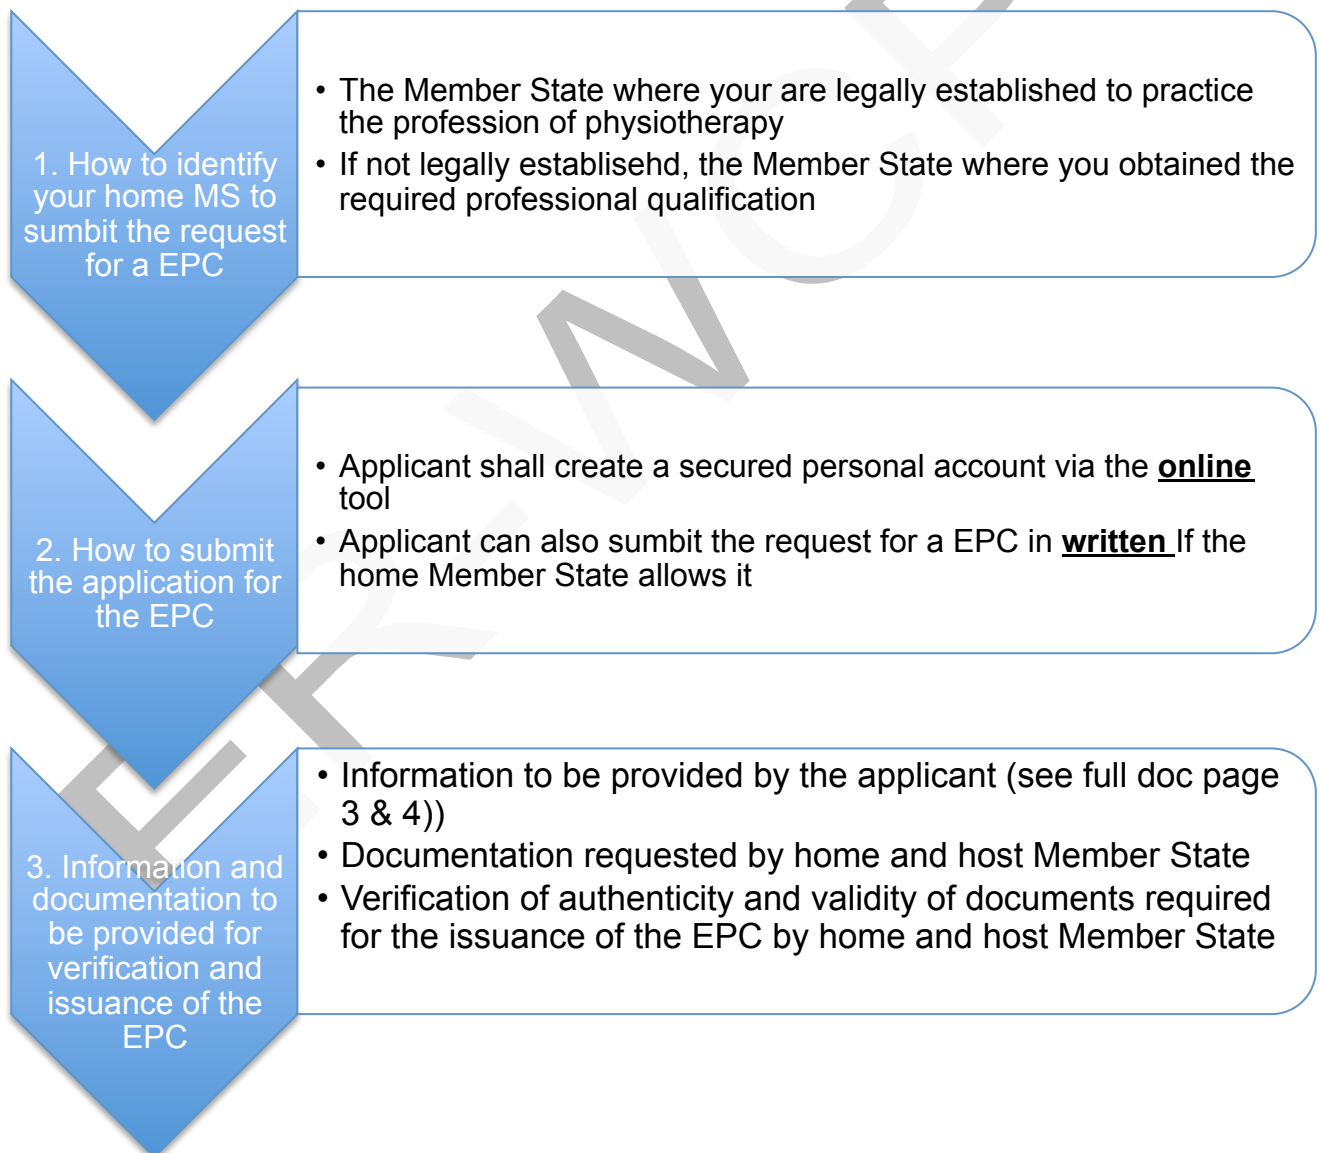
1. How to identify your home MS to sumbit the request for a EPC

• The Member State where your are legally established to practice the profession of physiotherapy
• If not legally establisehd, the Member State where you obtained the required professional qualification

2. How to submit the application for the EPC

• Applicant shall create a secured personal account via the **online** tool
• Applicant can also sumbit the request for a EPC in **written** If the home Member State allows it

3. Information and documentation to be provided for verification and issuance of the EPC

• Information to be provided by the applicant (see full doc page 3 & 4))
• Documentation requested by home and host Member State
• Verification of authenticity and validity of documents required for the issuance of the EPC by home and host Member State

EFWCP